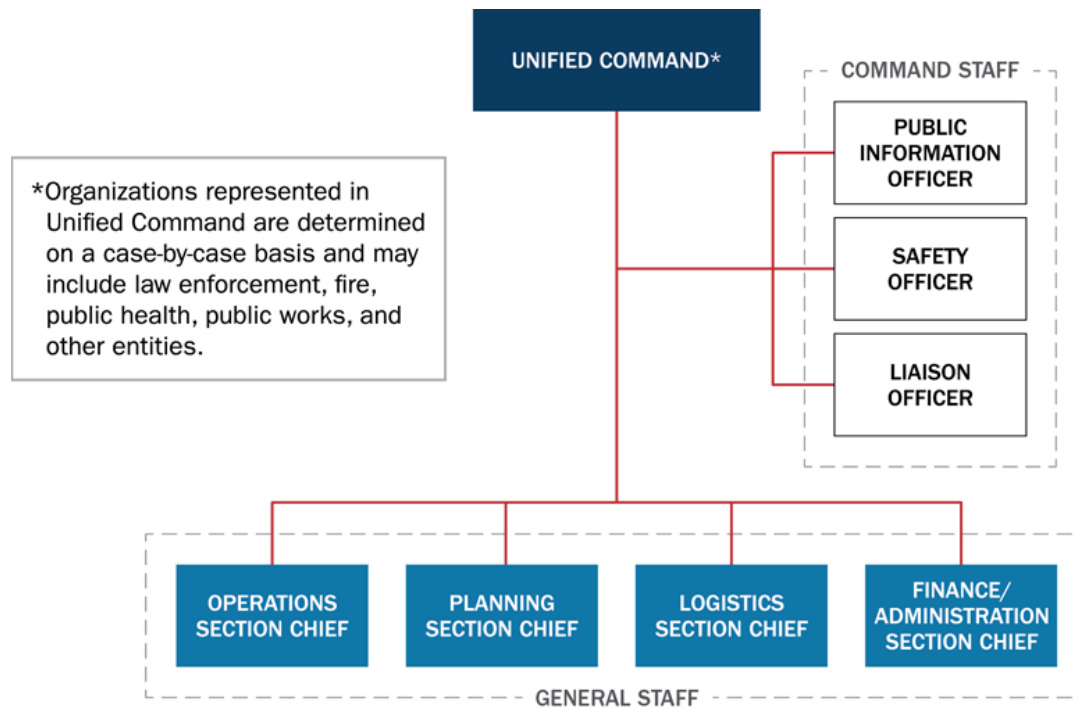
UNIFIED COMMAND*

COMMAND STAFF

*Organizations represented in Unified Command are determined on a case-by-case basis and may include law enforcement, fire, public health, public works, and other entities.

PUBLIC INFORMATION OFFICER

SAFETY OFFICER

LIAISON OFFICER

OPERATIONS SECTION CHIEF

PLANNING SECTION CHIEF

LOGISTICS SECTION CHIEF

FINANCE/ ADMINISTRATION SECTION CHIEF

GENERAL STAFF